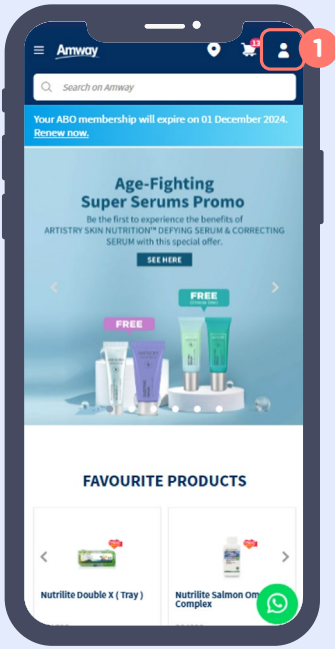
Amway

13

1

Search on Amway

Your ABO membership will expire on 01 December 2024. Renew now.

Age-Fighting Super Serums Promo

Be the first to experience the benefits of ARTISTRY SKIN NUTRITION™ DEFYING SERUM & CORRECTING SERUM with this special offer.

SEE HERE

FREE

FREE

FAVOURITE PRODUCTS

Nutrilite Double X ( Tray )

Nutrilite Salmon Om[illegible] Complex